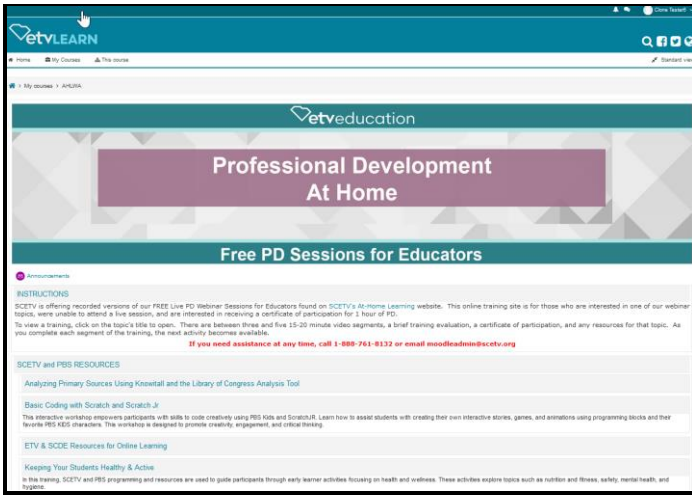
Cline Tesketf

etvLEARN

Home My Courses This course

Standard view

My courses > AHUMA

etveducation

Professional Development At Home

Free PD Sessions for Educators

Announcements

INSTRUCTIONS

SCETV is offering recorded versions of our FREE Live PD Webinar Sessions for Educators found on SCETV's At-Home Learning website. This online training site is for those who are interested in one of our webinar topics, were unable to attend a live session, and are interested in receiving a certificate of participation for 1 hour of PD.

To view a training, click on the topic's title to open. There are between three and five 15-20 minute video segments, a brief training evaluation, a certificate of participation, and any resources for that topic. As you complete each segment of the training, the next activity becomes available.

If you need assistance at any time, call 1-888-761-8132 or email moodleadmin@scetv.org

SCETV and PBS RESOURCES

Analyzing Primary Sources Using Knowitall and the Library of Congress Analysis Tool

Basic Coding with Scratch and Scratch Jr

This interactive workshop empowers participants with skills to code creatively using PBS Kids and ScratchJR. Learn how to assist students with creating their own interactive stories, games, and animations using programming blocks and their favorite PBS KIDS characters. This workshop is designed to promote creativity, engagement, and critical thinking.

ETV & SCDE Resources for Online Learning

Keeping Your Students Healthy & Active

In this training, SCETV and PBS programming and resources are used to guide participants through early learner activities focusing on health and wellness. These activities explore topics such as nutrition and fitness, safety, mental health, and hygiene.